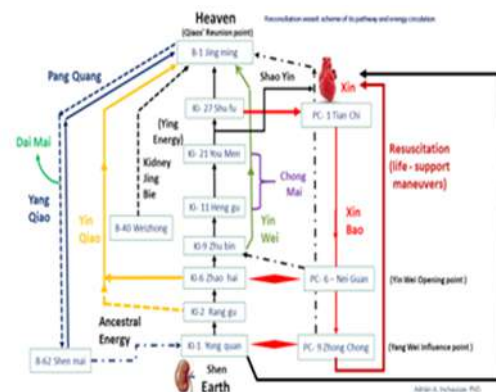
Heaven
(Qiaos' Reunion point)

Resuscitation vessel: scheme of its pathway and energy circulation

B-1 Jing ming
Pang Quang
Shao Yin
Xin
KI- 27 Shu fu
PC- 1 Tian Chi
(Ying Energy)
Dai Mai
Kidney Jing Bie
KI- 21 You Men
Chong Mai
Resuscitation (life - support maneuvers)
Yang Qiao
Yin Qiao
B-40 Weizhong
KI- 11 Heng gu
Yin Wei
Xin Bao
KI-9 Zhu bin
KI-6 Zhao hai
PC- 6 – Nei Guan
(Yin Wei Opening point)
KI-2 Rang gu
Ancestral Energy
B-62 Shen mai
KI-1 Yong quan
PC- 9 Zhong Chong
(Yang Wei Influence point)
Shen
Earth
Adrian A. Inchauspe, PhD.